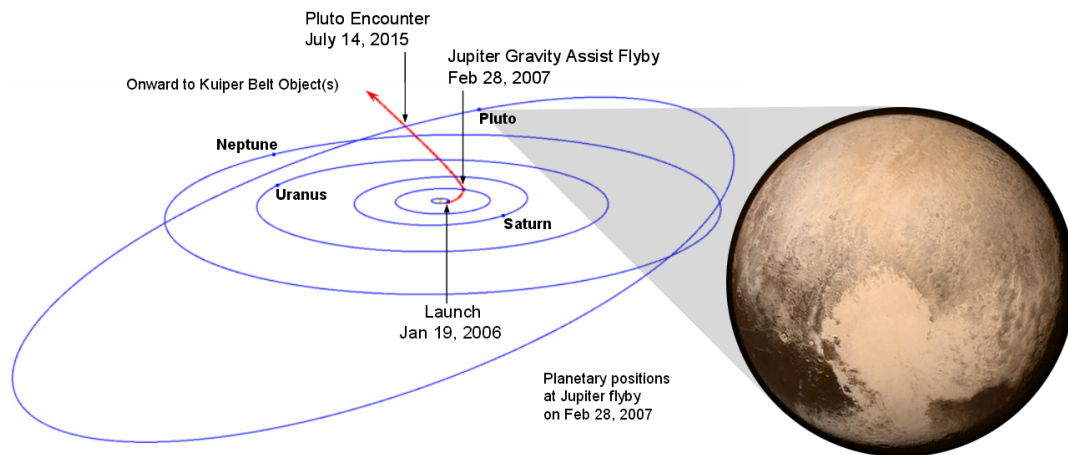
Pluto Encounter
July 14, 2015

Jupiter Gravity Assist Flyby
Feb 28, 2007

Onward to Kuiper Belt Object(s)

Pluto

Neptune

Uranus

Saturn

Launch
Jan 19, 2006

Planetary positions at Jupiter flyby on Feb 28, 2007